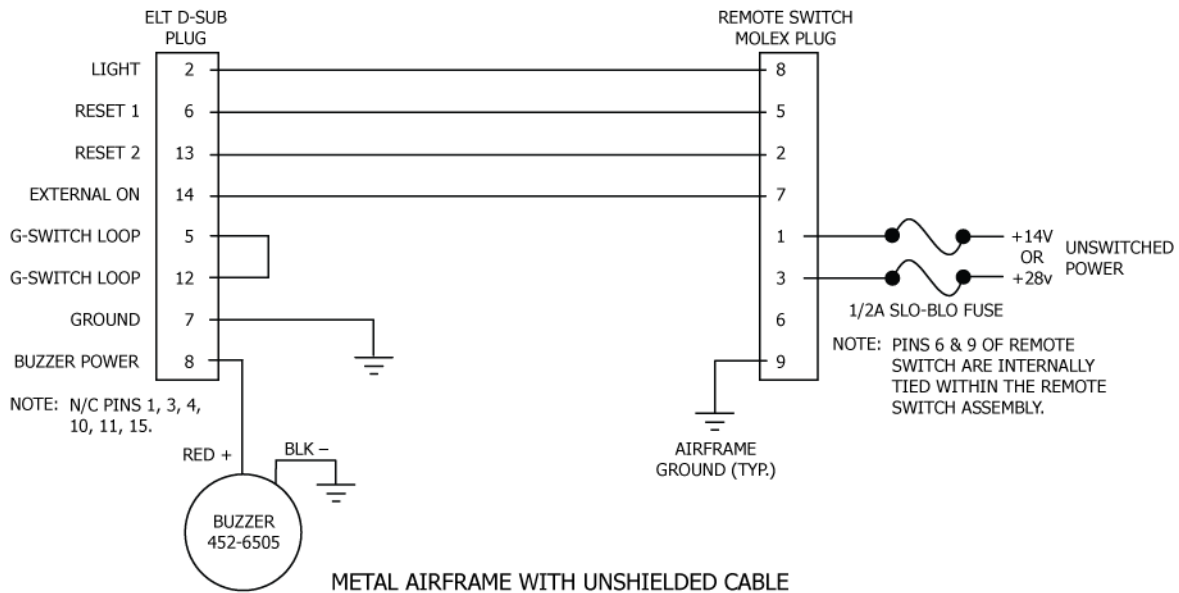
ELT D-SUB PLUG

LIGHT 2
RESET 1 6
RESET 2 13
EXTERNAL ON 14
G-SWITCH LOOP 5
G-SWITCH LOOP 12
GROUND 7
BUZZER POWER 8

NOTE: N/C PINS 1, 3, 4, 10, 11, 15.

REMOTE SWITCH MOLEX PLUG

8
5
2
7
1
3
6
9

+14V OR +28v

UNSWITCHED POWER

1/2A SLO-BLO FUSE

NOTE: PINS 6 & 9 OF REMOTE SWITCH ARE INTERNALLY TIED WITHIN THE REMOTE SWITCH ASSEMBLY.

AIRFRAME GROUND (TYP.)

RED +

BLK –

BUZZER 452-6505

METAL AIRFRAME WITH UNSHIELDED CABLE